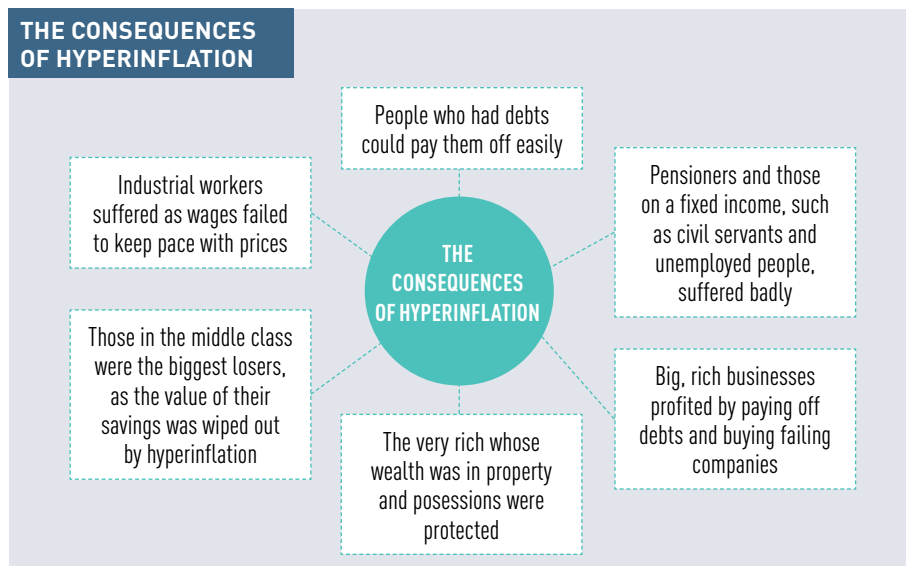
THE CONSEQUENCES OF HYPERINFLATION

People who had debts could pay them off easily

Industrial workers suffered as wages failed to keep pace with prices

THE CONSEQUENCES OF HYPERINFLATION

Pensioners and those on a fixed income, such as civil servants and unemployed people, suffered badly

Those in the middle class were the biggest losers, as the value of their savings was wiped out by hyperinflation

Big, rich businesses profited by paying off debts and buying failing companies

The very rich whose wealth was in property and posessions were protected